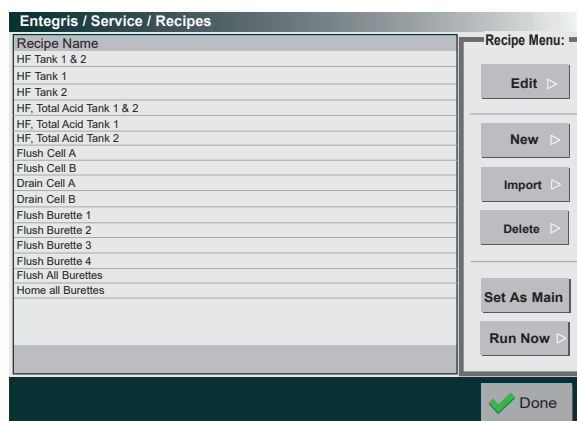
Entegris / Service / Recipes

| Recipe Name |
|---|
| HF Tank 1 & 2 |
| HF Tank 1 |
| HF Tank 2 |
| HF, Total Acid Tank 1 & 2 |
| HF, Total Acid Tank 1 |
| HF, Total Acid Tank 2 |
| Flush Cell A |
| Flush Cell B |
| Drain Cell A |
| Drain Cell B |
| Flush Burette 1 |
| Flush Burette 2 |
| Flush Burette 3 |
| Flush Burette 4 |
| Flush All Burettes |
| Home all Burettes |

Recipe Menu:
Edit
New
Import
Delete
Set As Main
Run Now
Done